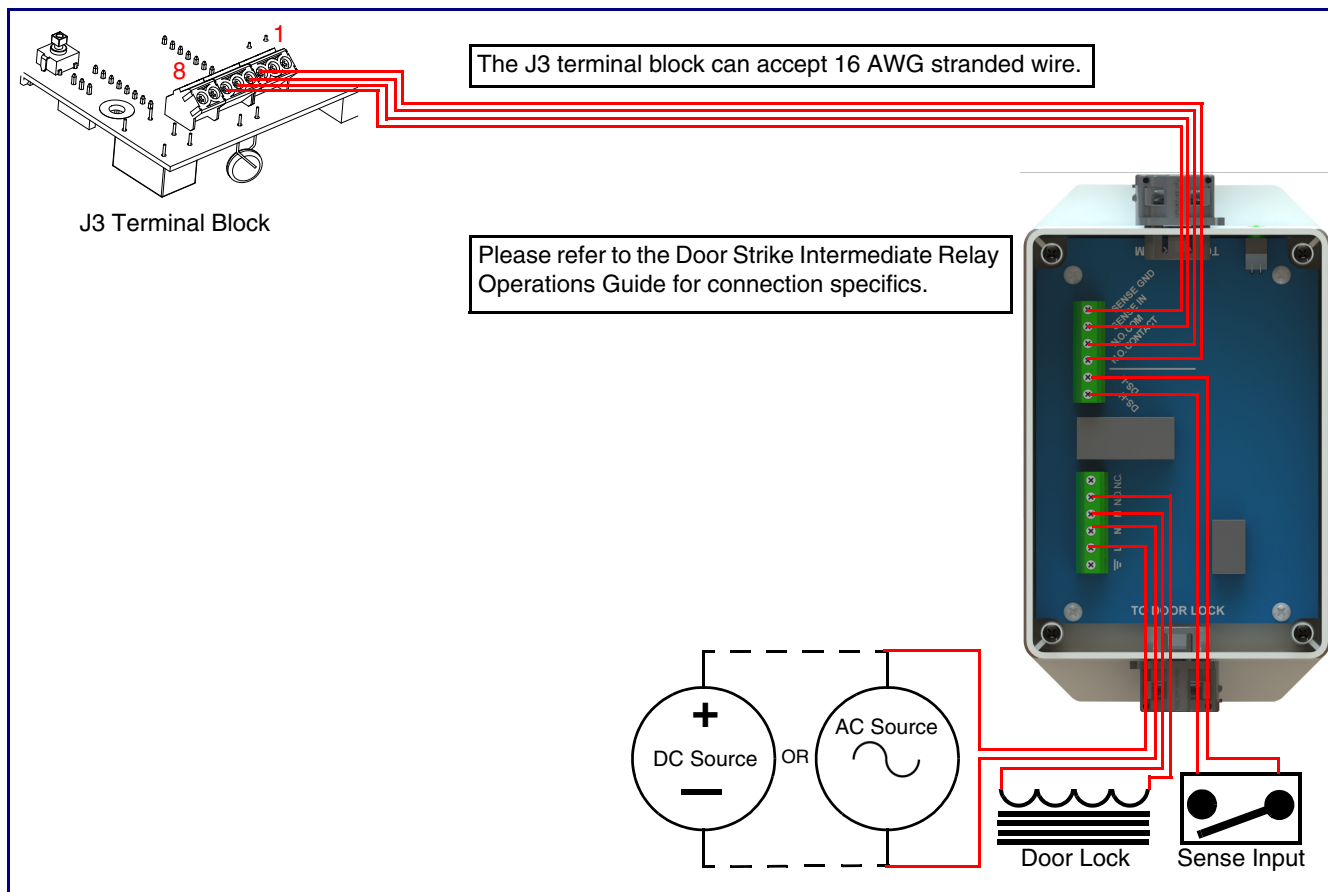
1
8
J3 Terminal Block

The J3 terminal block can accept 16 AWG stranded wire.

Please refer to the Door Strike Intermediate Relay Operations Guide for connection specifics.

TO M
SENSE GND
SENSE IN
N.O. COM
N.O. CONTACT
DS-1
DS-2
NC
NO
N
L
TO DOOR LOCK

+
DC Source
OR
AC Source
Door Lock
Sense Input